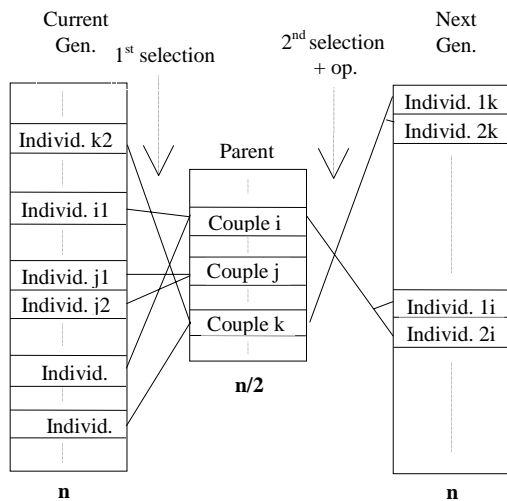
Current Gen.

1$^{st}$ selection

2$^{nd}$ selection + op.

Next Gen.

Individ. k2

Individ. i1

Individ. j1

Individ. j2

Individ.

Individ.

n

Parent

Couple i

Couple j

Couple k

n/2

Individ. 1k

Individ. 2k

Individ. 1i

Individ. 2i

n